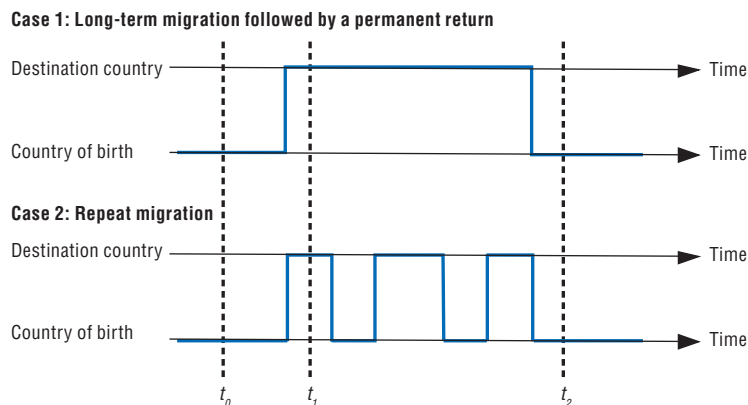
Case 1: Long-term migration followed by a permanent return

Destination country

Time

Country of birth

Time

Case 2: Repeat migration

Destination country

Time

Country of birth

Time

$t_0$ $t_1$ $t_2$